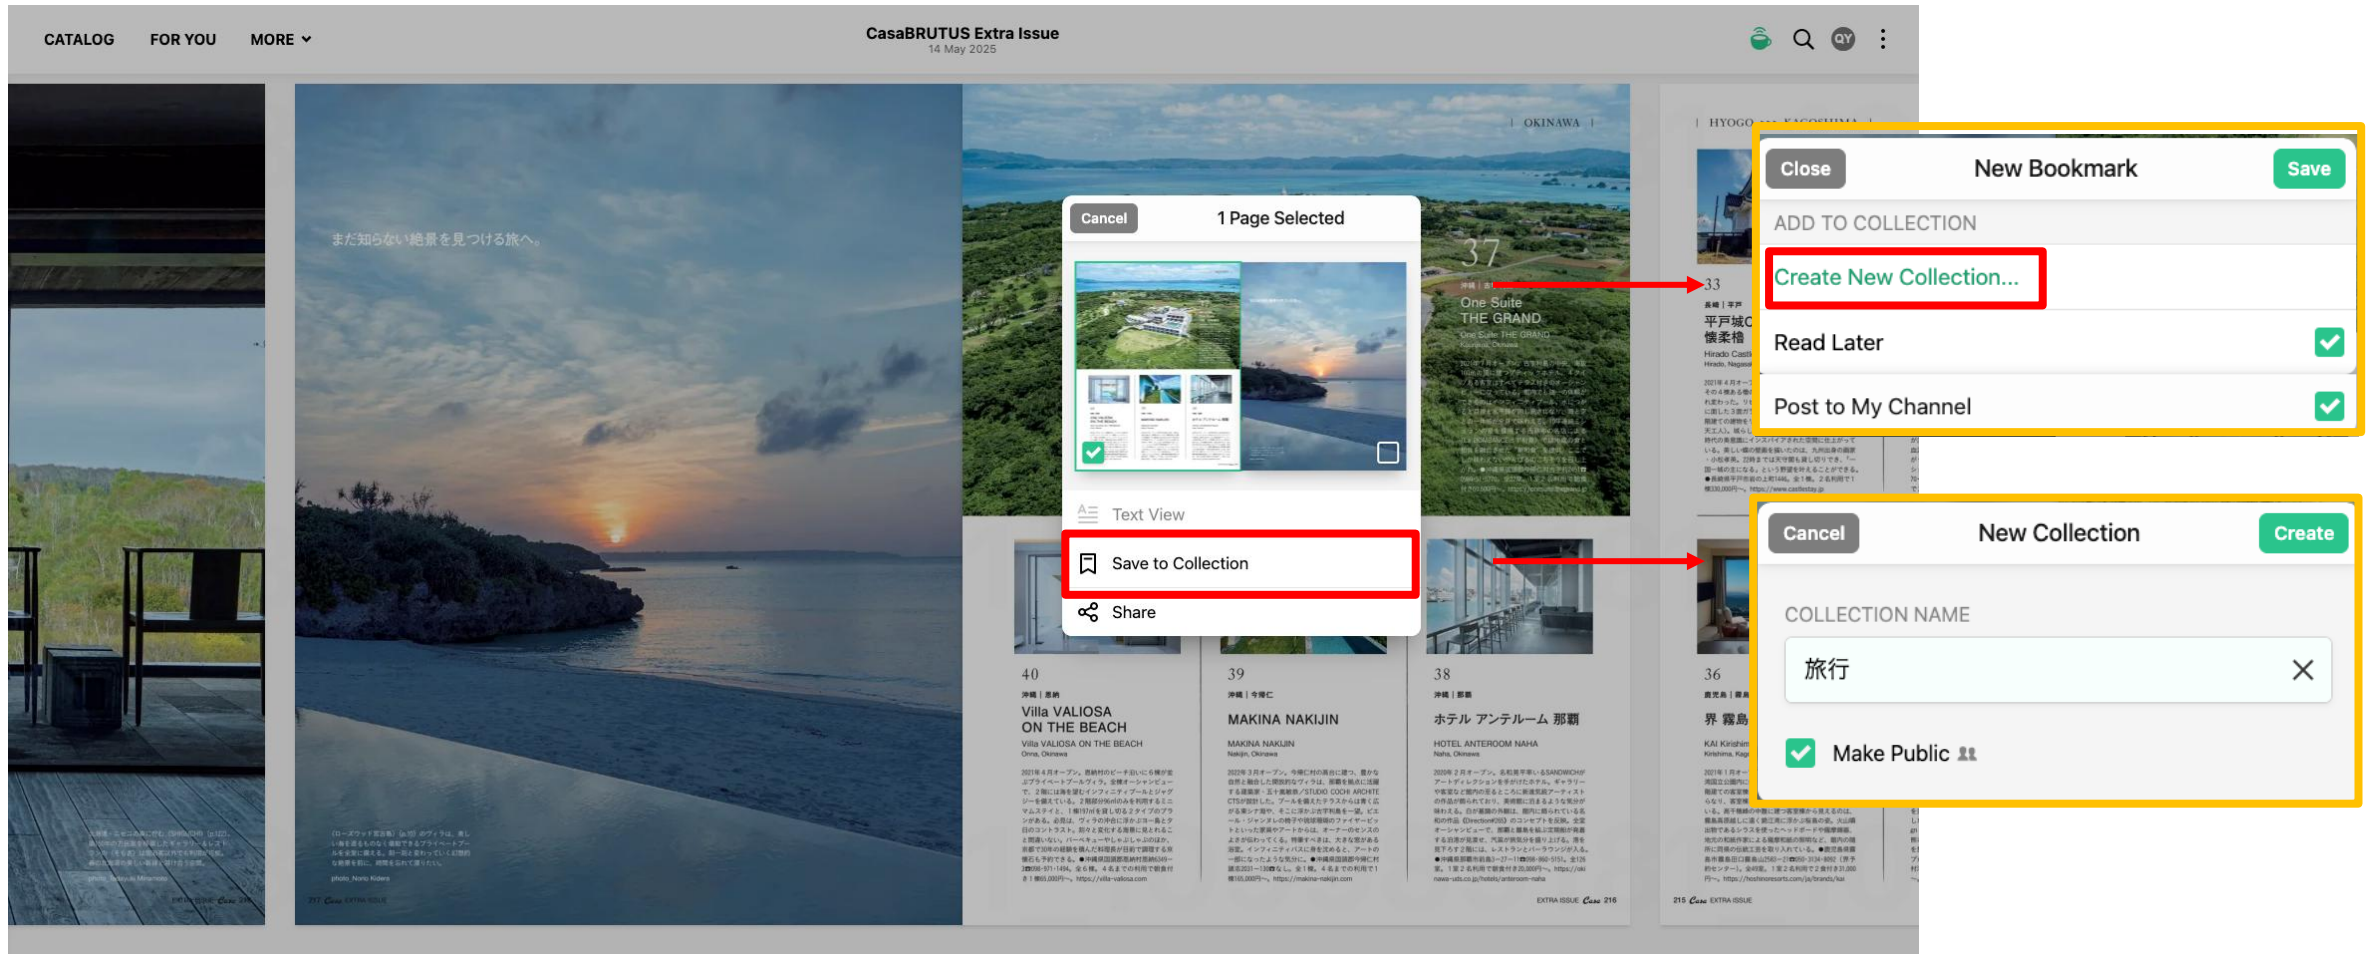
CATALOG FOR YOU MORE

CasaBRUTUS Extra Issue
14 May 2025

まだ知らない絶景を見つける旅へ。

OKINAWA

Cancel 1 Page Selected

Text View

Save to Collection

Share

37

One Suite THE GRAND

40
Villa VALIOSA ON THE BEACH

39
MAKINA NAKIJIN

38
ホテル アンテルーム 那覇

HYOGO

33
平戸城
懐柔櫓

36
界 霧島

Close New Bookmark Save

ADD TO COLLECTION

Create New Collection...

Read Later

Post to My Channel

Cancel New Collection Create

COLLECTION NAME

旅行

Make Public